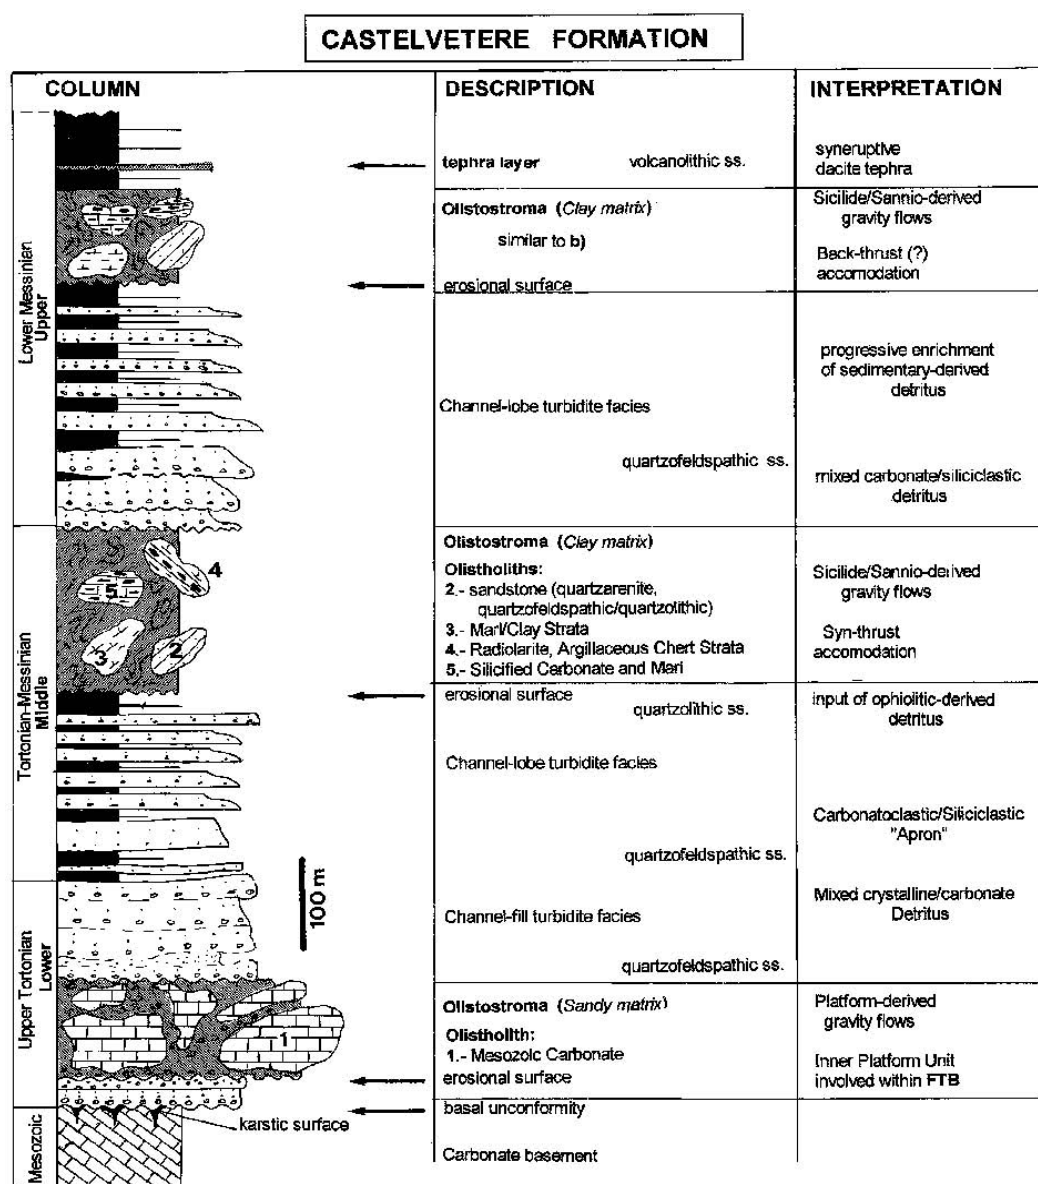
CASTELVETERE FORMATION

COLUMN

DESCRIPTION

INTERPRETATION

Lower Messinian Upper

Tortonian-Messinian Middle

Upper Tortonian Lower

Mesozoic

4

5

3

2

1

100 m

karstic surface

tephra layer volcanolithic ss.

syneruptive dacite tephra

Olistostroma (Clay matrix)

similar to b)

erosional surface

Sicilide/Sannio-derived gravity flows

Back-thrust (?) accomodation

Channel-lobe turbidite facies

quartzofeldspathic ss.

progressive enrichment of sedimentary-derived detritus

mixed carbonate/siliciclastic detritus

Olistostroma (Clay matrix)

Olistholiths:
2.- sandstone (quartzarenite, quartzofeldspathic/quartzolithic)
3.- Marl/Clay Strata
4.- Radiolarite, Argillaceous Chert Strata
5.- Silicified Carbonate and Marl

Sicilide/Sannio-derived gravity flows

Syn-thrust accomodation

erosional surface

quartzolithic ss.

input of ophiolitic-derived detritus

Channel-lobe turbidite facies

Carbonatoclastic/Siliciclastic "Apron"

quartzofeldspathic ss.

Channel-fill turbidite facies

Mixed crystalline/carbonate Detritus

quartzofeldspathic ss.

Olistostroma (Sandy matrix)

Olistholith:
1.- Mesozoic Carbonate

erosional surface

Platform-derived gravity flows

Inner Platform Unit involved within FTB

basal unconformity

Carbonate basement